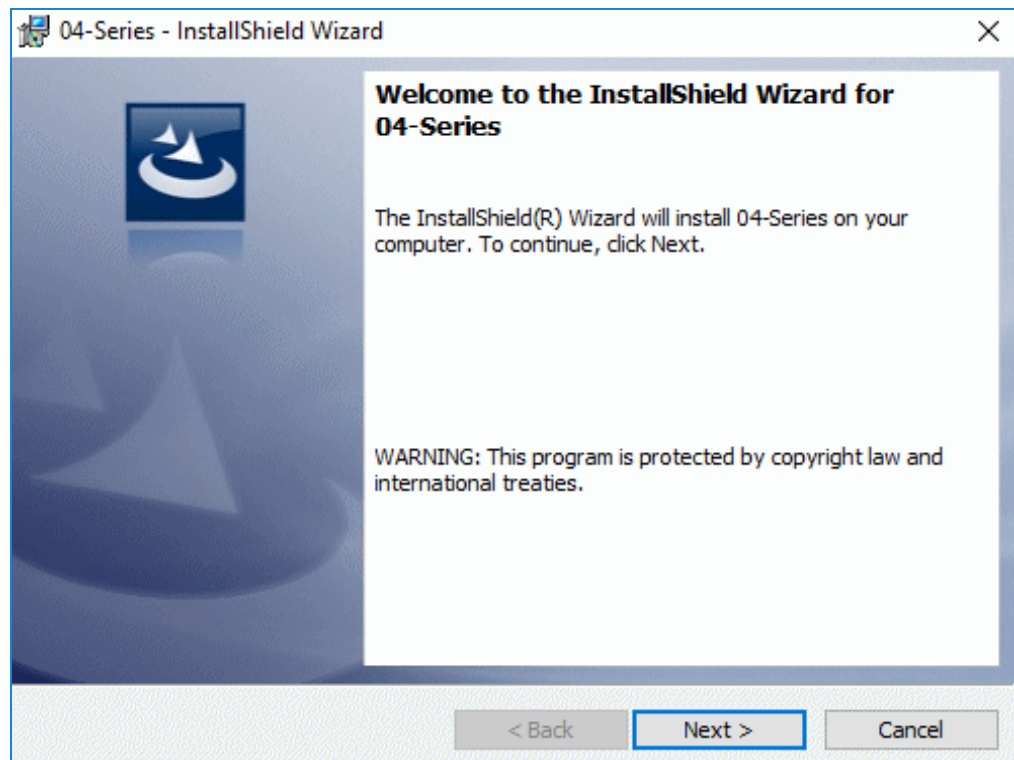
04-Series - InstallShield Wizard

×

Welcome to the InstallShield Wizard for 04-Series

The InstallShield(R) Wizard will install 04-Series on your computer. To continue, click Next.

WARNING: This program is protected by copyright law and international treaties.

< Back

Next >

Cancel